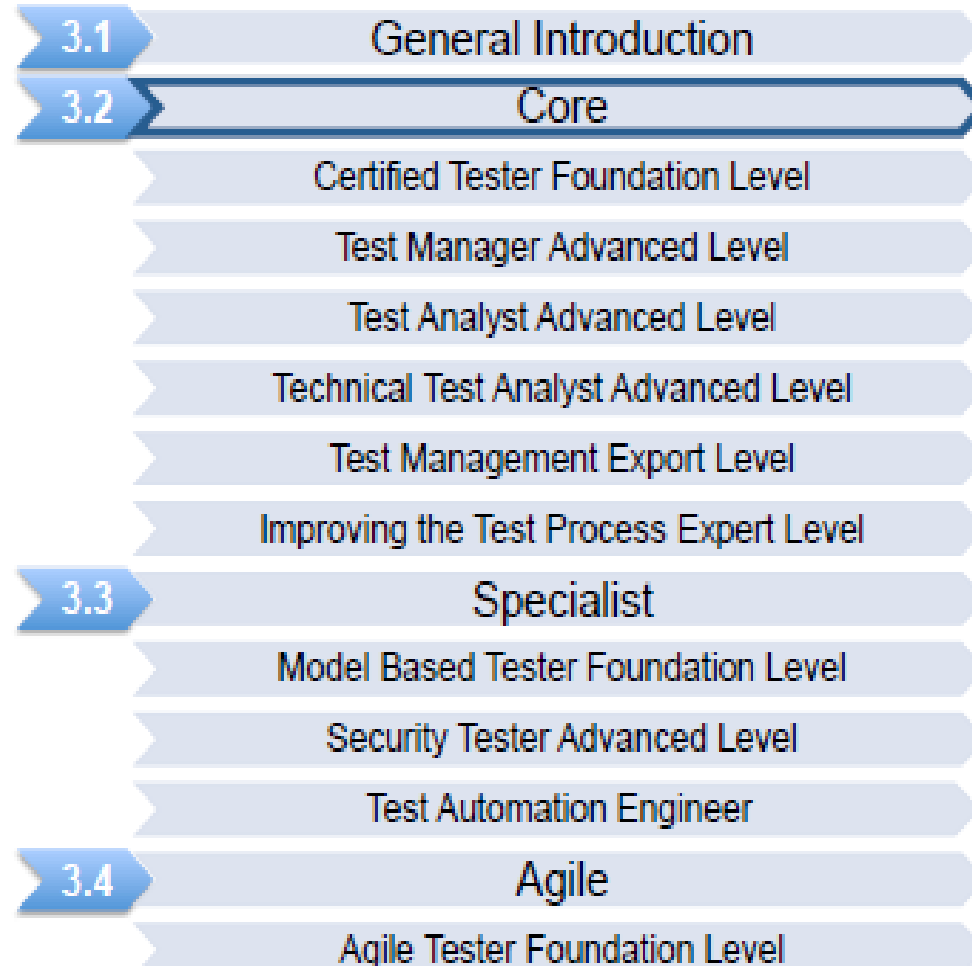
3.1 General Introduction

3.2 Core

Certified Tester Foundation Level

Test Manager Advanced Level

Test Analyst Advanced Level

Technical Test Analyst Advanced Level

Test Management Export Level

Improving the Test Process Expert Level

3.3 Specialist

Model Based Tester Foundation Level

Security Tester Advanced Level

Test Automation Engineer

3.4 Agile

Agile Tester Foundation Level